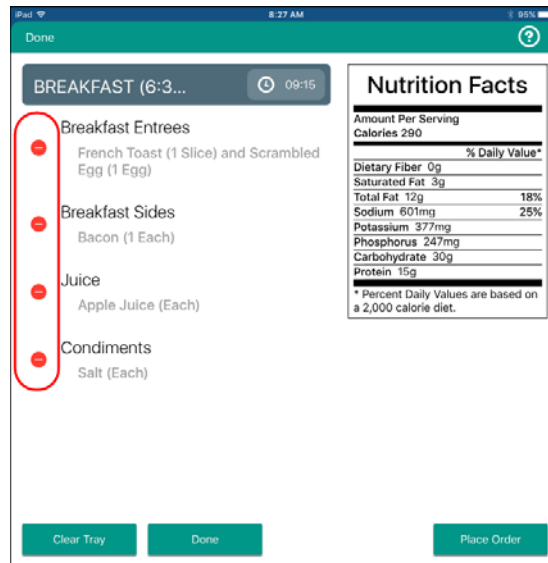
iPad 8:27 AM 95%

Done

BREAKFAST (6:3... 09:15

Breakfast Entrees
French Toast (1 Slice) and Scrambled Egg (1 Egg)

Breakfast Sides
Bacon (1 Each)

Juice
Apple Juice (Each)

Condiments
Salt (Each)

Nutrition Facts
Amount Per Serving
Calories 290
% Daily Value*
Dietary Fiber 0g
Saturated Fat 3g
Total Fat 12g 18%
Sodium 601mg 25%
Potassium 377mg
Phosphorus 247mg
Carbohydrate 30g
Protein 15g
* Percent Daily Values are based on a 2,000 calorie diet.

Clear Tray Done Place Order